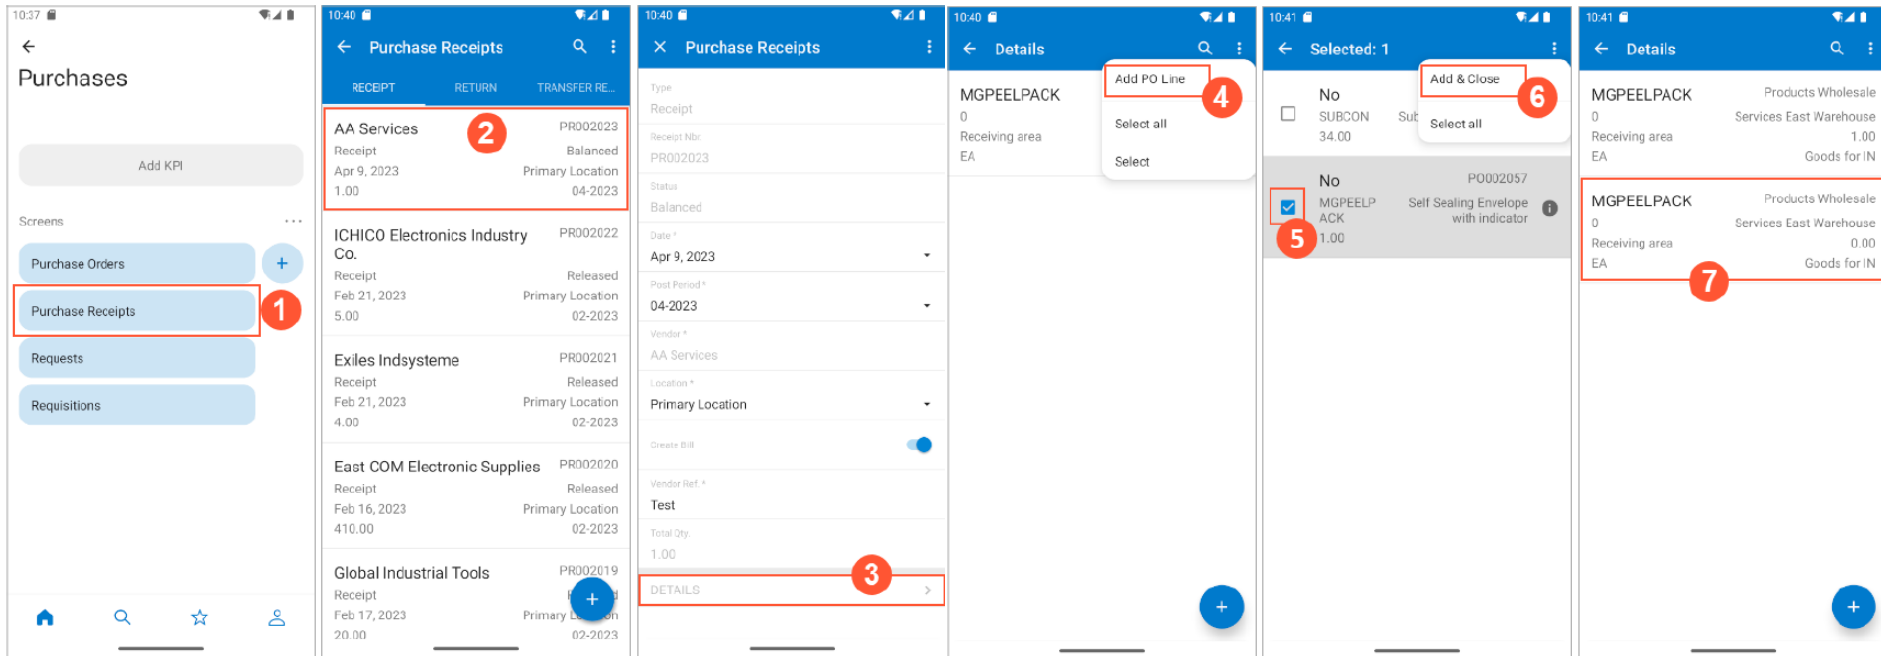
10:37

Purchases

Add KPI

Screens ...

Purchase Orders +

Purchase Receipts 1

Requests

Requisitions

10:40

Purchase Receipts

RECEIPT RETURN TRANSFER RE...

AA Services PR002023 2
Receipt Balanced
Apr 9, 2023 Primary Location
1.00 04-2023

ICHICO Electronics Industry Co. PR002022
Receipt Released
Feb 21, 2023 Primary Location
5.00 02-2023

Exiles Indsysteme PR002021
Receipt Released
Feb 21, 2023 Primary Location
4.00 02-2023

East COM Electronic Supplies PR002020
Receipt Released
Feb 16, 2023 Primary Location
410.00 02-2023

Global Industrial Tools PR002019
Receipt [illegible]
Feb 17, 2023 Primary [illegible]
20.00 02-2023

10:40

Purchase Receipts

Type
Receipt

Receipt Nbr.
PR002023

Status
Balanced

Date *
Apr 9, 2023

Post Period *
04-2023

Vendor *
AA Services

Location *
Primary Location

Create Bill

Vendor Ref. *
Test

Total Qty.
1.00

DETAILS 3

10:40

Details

MGPEELPACK
0
Receiving area
EA

Add PO Line 4

Select all

Select

10:41

Selected: 1

No
SUBCON Sub
34.00

Add & Close 6

Select all

No PO002057
MGPEELP ACK Self Sealing Envelope with indicator
5 1.00

10:41

Details

MGPEELPACK Products Wholesale
0 Services East Warehouse
Receiving area 1.00
EA Goods for IN

MGPEELPACK Products Wholesale
0 Services East Warehouse
Receiving area 0.00
EA Goods for IN
7